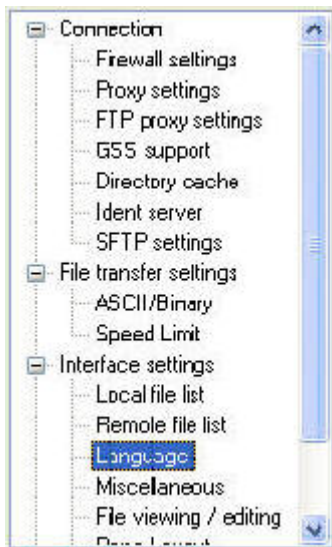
Connection
Firewall settings
Proxy settings
FTP proxy settings
GSS support
Directory cache
Ident server
SFTP settings
File transfer settings
ASCII/Binary
Speed Limit
Interface settings
Local file list
Remote file list
Language
Miscellaneous
File viewing / editing
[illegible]